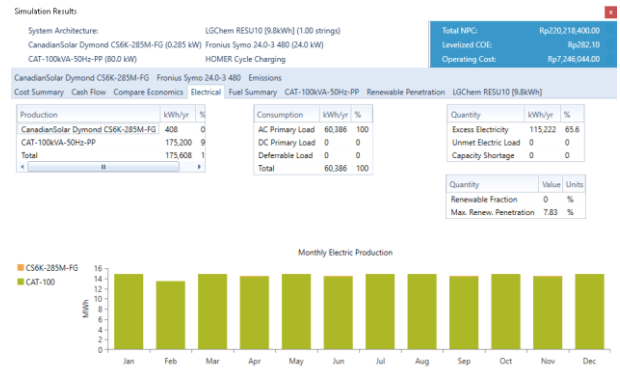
Simulation Results

System Architecture:
CanadianSolar Dymond CS6K-285M-FG (0.285 kW)
CAT-100kVA-50Hz-PP (80.0 kW)

LGChem RESU10 [9.8kWh] (1.00 strings)
Fronius Symo 24.0-3 480 (24.0 kW)
HOMER Cycle Charging

Total NPC: Rp220,218,400.00
Levelized COE: Rp282.10
Operating Cost: Rp7,246,044.00

CanadianSolar Dymond CS6K-285M-FG | Fronius Symo 24.0-3 480 | Emissions
Cost Summary | Cash Flow | Compare Economics | Electrical | Fuel Summary | CAT-100kVA-50Hz-PP | Renewable Penetration | LGChem RESU10 [9.8kWh]

| Production | kWh/yr | % |
|---|---|---|
| CanadianSolar Dymond CS6K-285M-FG | 408 | 0 |
| CAT-100kVA-50Hz-PP | 175,200 | 9 |
| Total | 175,608 | 1 |

| Consumption | kWh/yr | % |
|---|---|---|
| AC Primary Load | 60,386 | 100 |
| DC Primary Load | 0 | 0 |
| Deferrable Load | 0 | 0 |
| Total | 60,386 | 100 |

| Quantity | kWh/yr | % |
|---|---|---|
| Excess Electricity | 115,222 | 65.6 |
| Unmet Electric Load | 0 | 0 |
| Capacity Shortage | 0 | 0 |

| Quantity | Value | Units |
|---|---|---|
| Renewable Fraction | 0 | % |
| Max. Renew. Penetration | 7.83 | % |

Monthly Electric Production

CS6K-285M-FG
CAT-100

MWh
16
14
12
10
8
6
4
2
0

Jan Feb Mar Apr May Jun Jul Aug Sep Oct Nov Dec